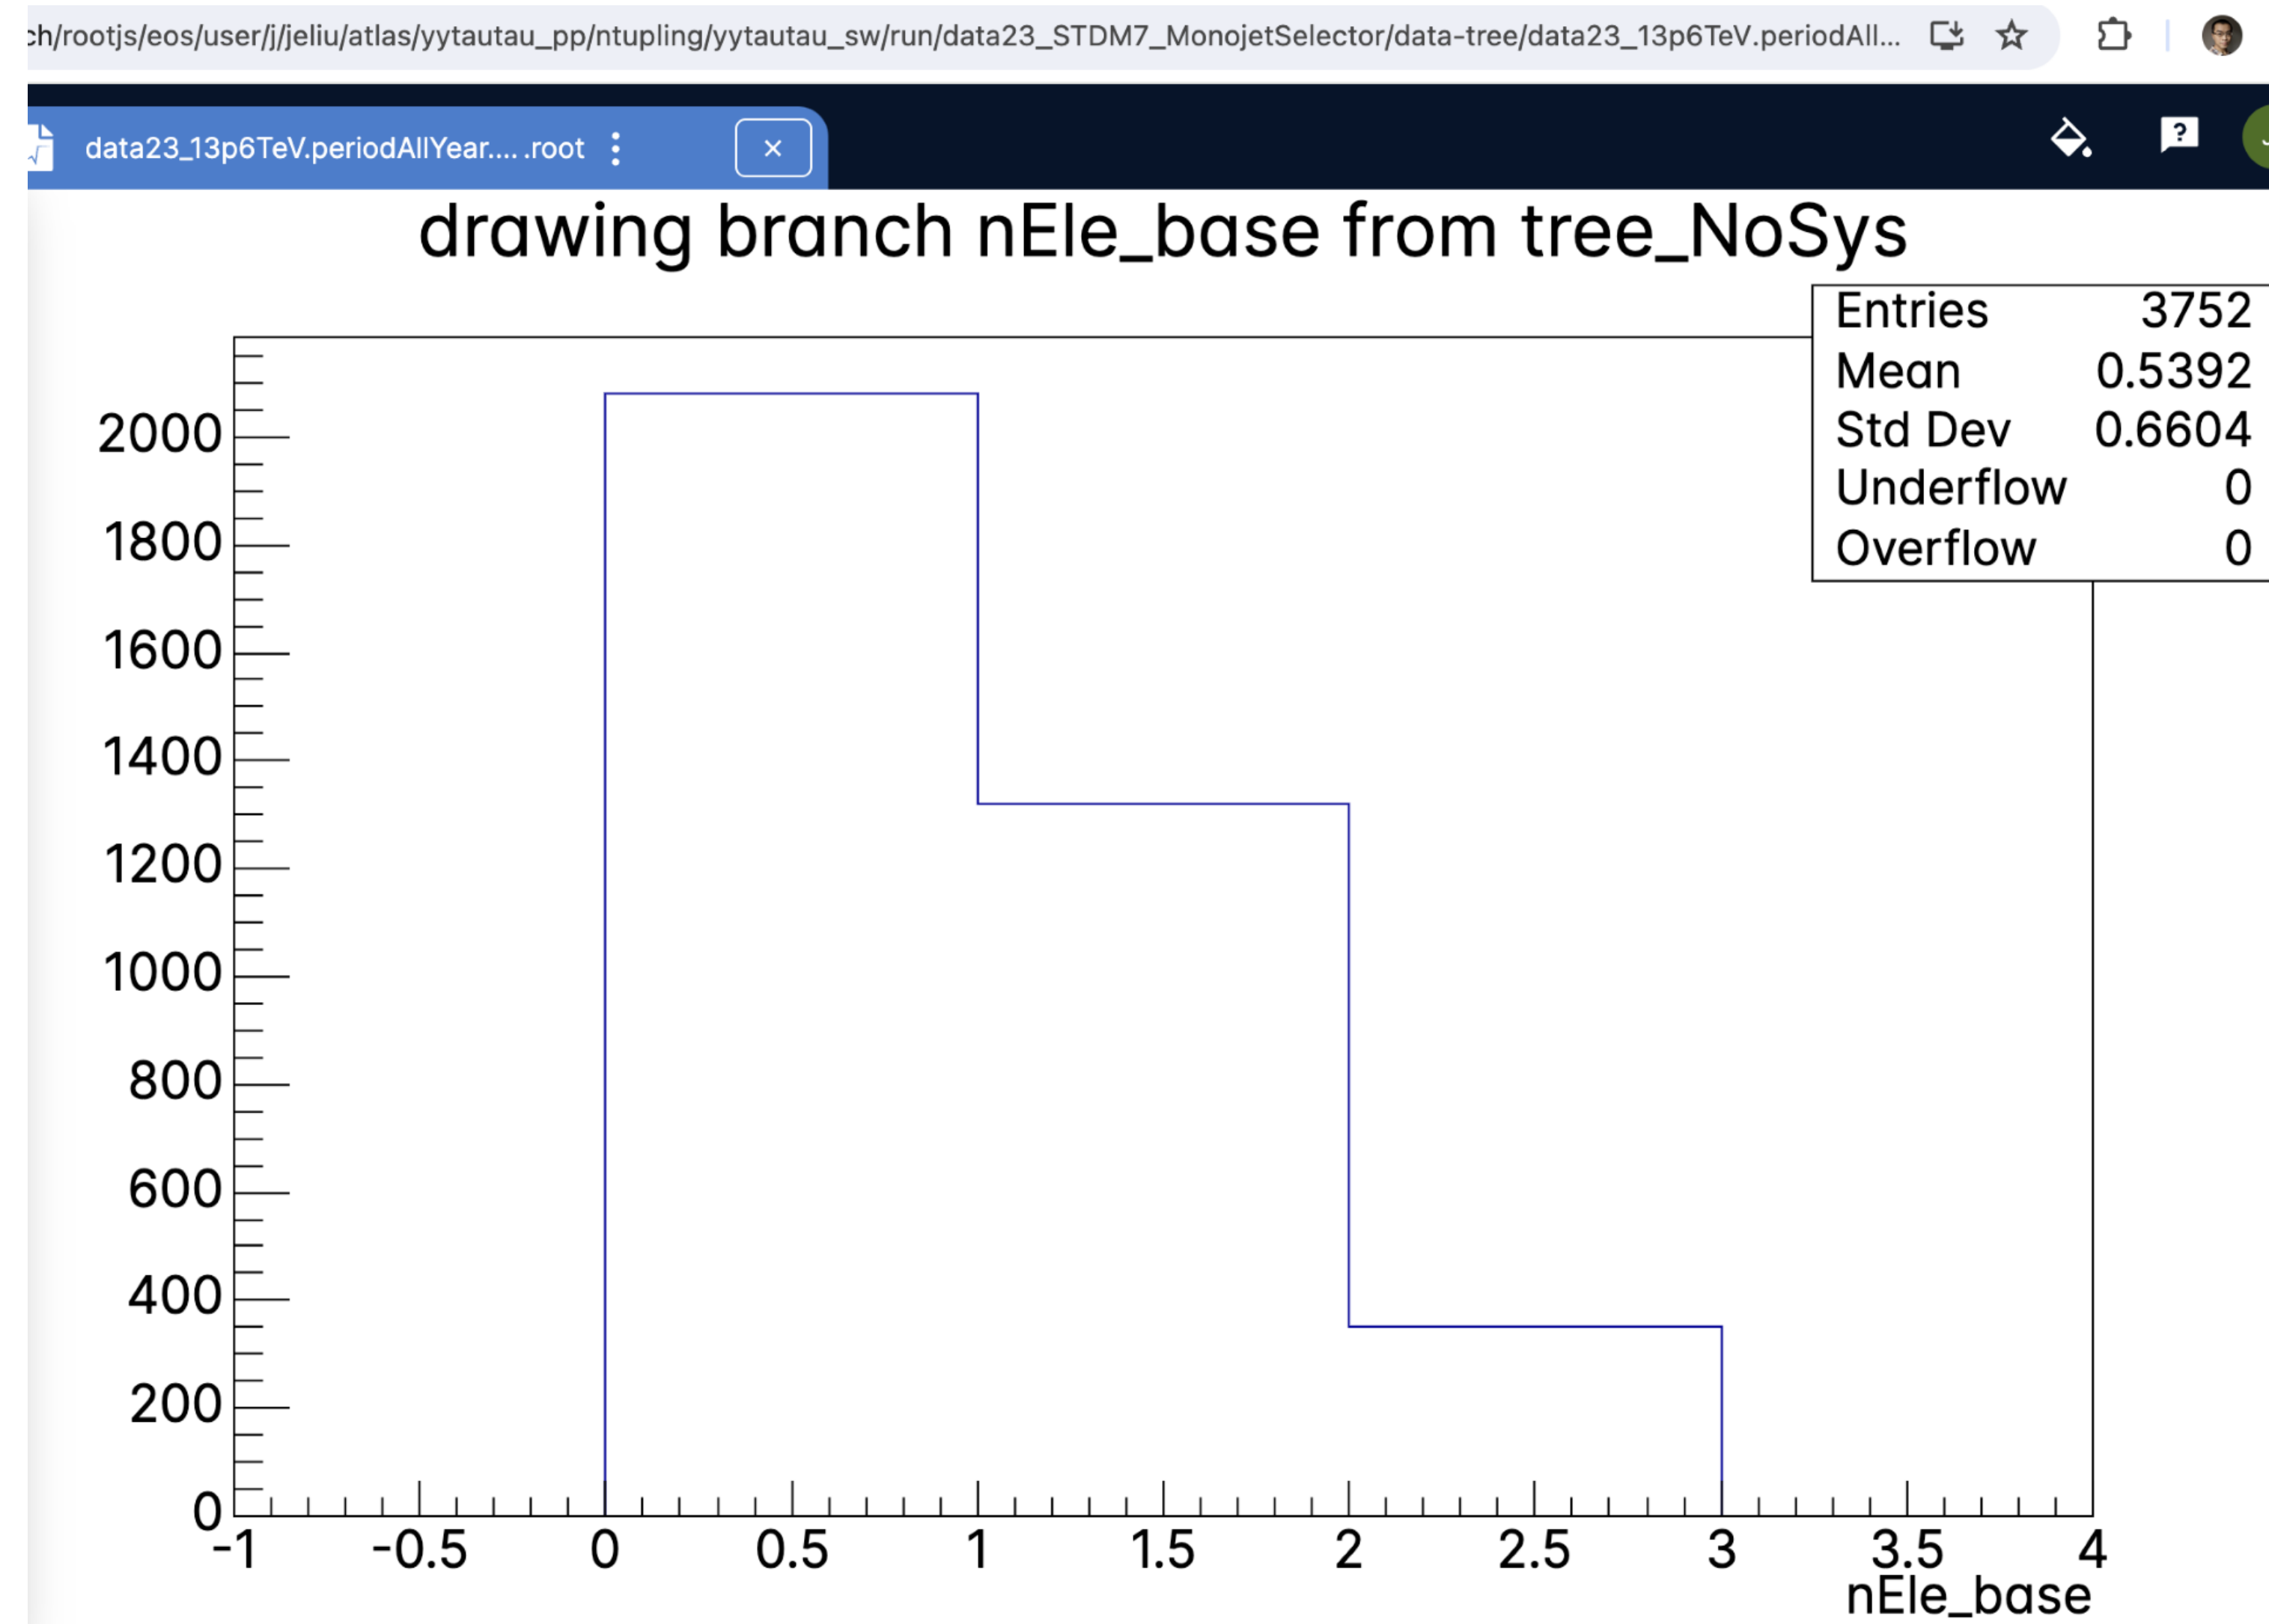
:h/rootjs/eos/user/j/jeliu/atlas/yytautau_pp/ntupling/yytautau_sw/run/data23_STDM7_MonojetSelector/data-tree/data23_13p6TeV.periodAll...

data23_13p6TeV.periodAllYear.... .root

×

drawing branch nEle_base from tree_NoSys

| Entries | 3752 |
|---|---|
| Mean | 0.5392 |
| Std Dev | 0.6604 |
| Underflow | 0 |
| Overflow | 0 |

2000
1800
1600
1400
1200
1000
800
600
400
200
0

-1 -0.5 0 0.5 1 1.5 2 2.5 3 3.5 4

nEle_base